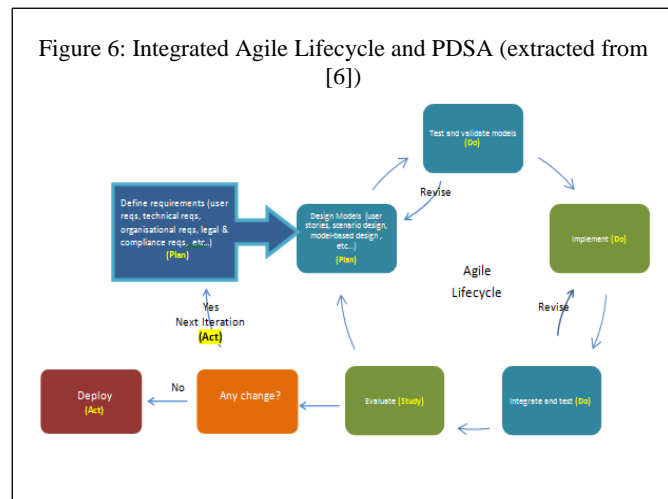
Figure 6: Integrated Agile Lifecycle and PDSA (extracted from [6])

Define requirements (user reqs, technical reqs, organisational reqs, legal & compliance reqs, etc..)
(Plan)

Design Models (user stories, scenario design, model-based design, etc...)
(Plan)

Test and validate models
(Do)

Revise

Implement (Do)

Agile Lifecycle

Revise

Integrate and test (Do)

Evaluate (Study)

Any change?

No

Deploy
(Act)

Yes
Next Iteration
(Act)